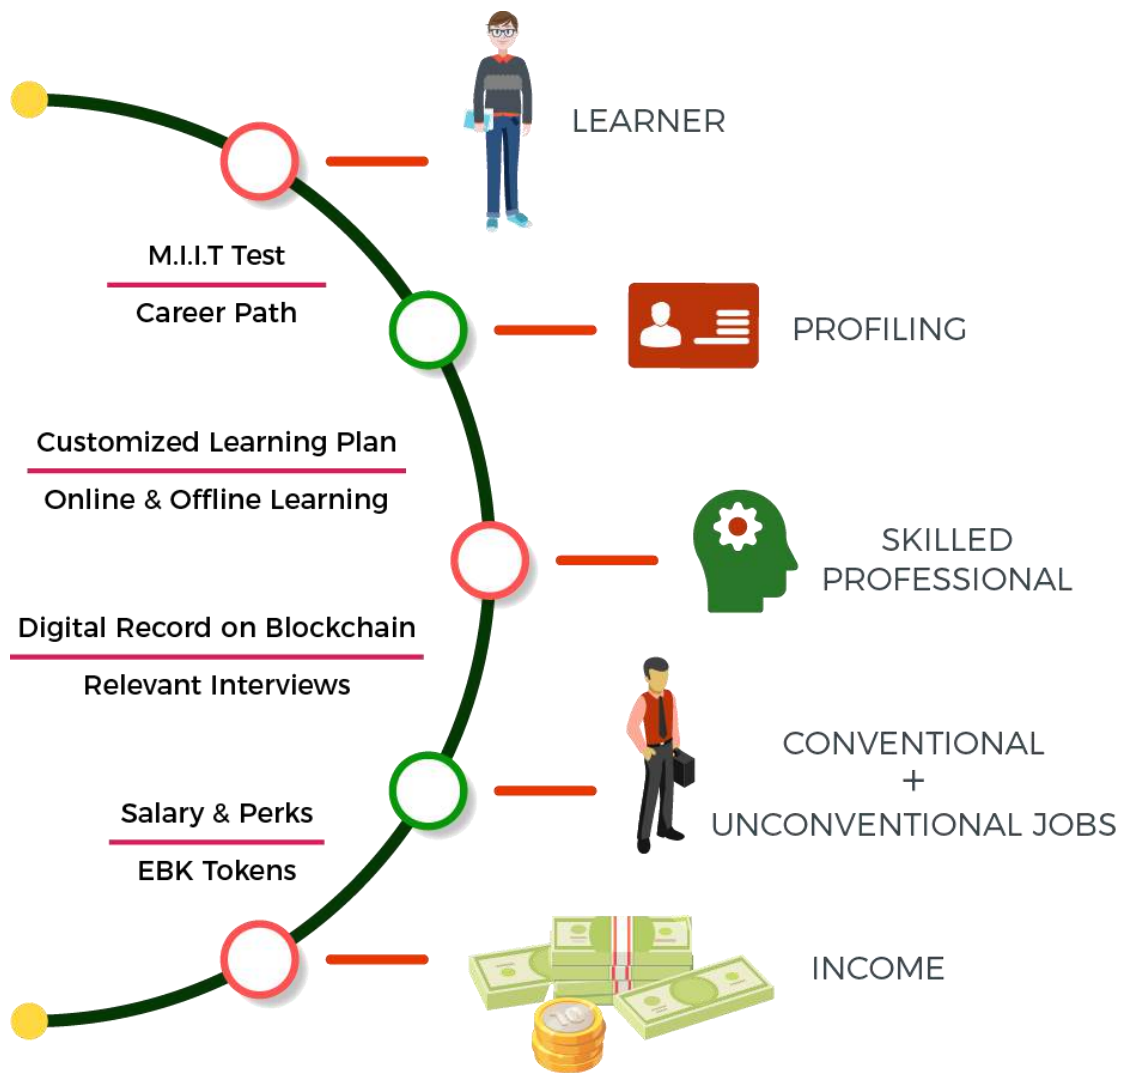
LEARNER

M.I.I.T Test

Career Path

PROFILING

Customized Learning Plan

Online & Offline Learning

SKILLED PROFESSIONAL

Digital Record on Blockchain

Relevant Interviews

CONVENTIONAL + UNCONVENTIONAL JOBS

Salary & Perks

EBK Tokens

INCOME